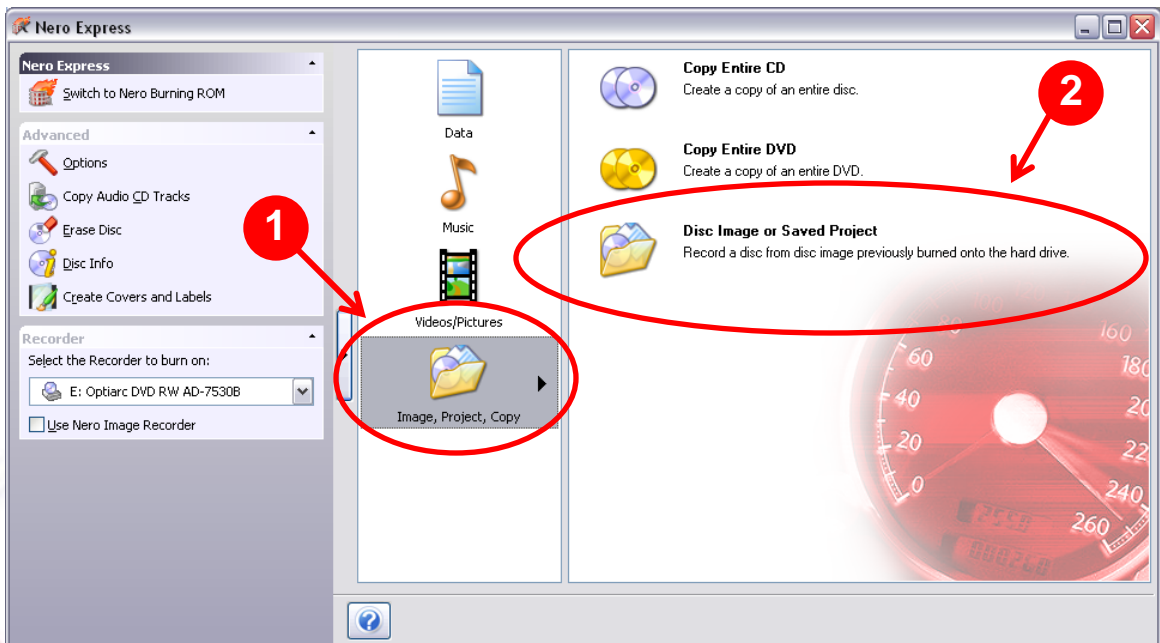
Nero Express

Nero Express
Switch to Nero Burning ROM

Advanced
Options
Copy Audio CD Tracks
Erase Disc
Disc Info
Create Covers and Labels

Recorder
Select the Recorder to burn on:
E: Optiarc DVD RW AD-7530B
Use Nero Image Recorder

1

Data
Music
Videos/Pictures
Image, Project, Copy

2

Copy Entire CD
Create a copy of an entire disc.

Copy Entire DVD
Create a copy of an entire DVD.

Disc Image or Saved Project
Record a disc from disc image previously burned onto the hard drive.

160
60
180
40
20
20
22
0
240
260